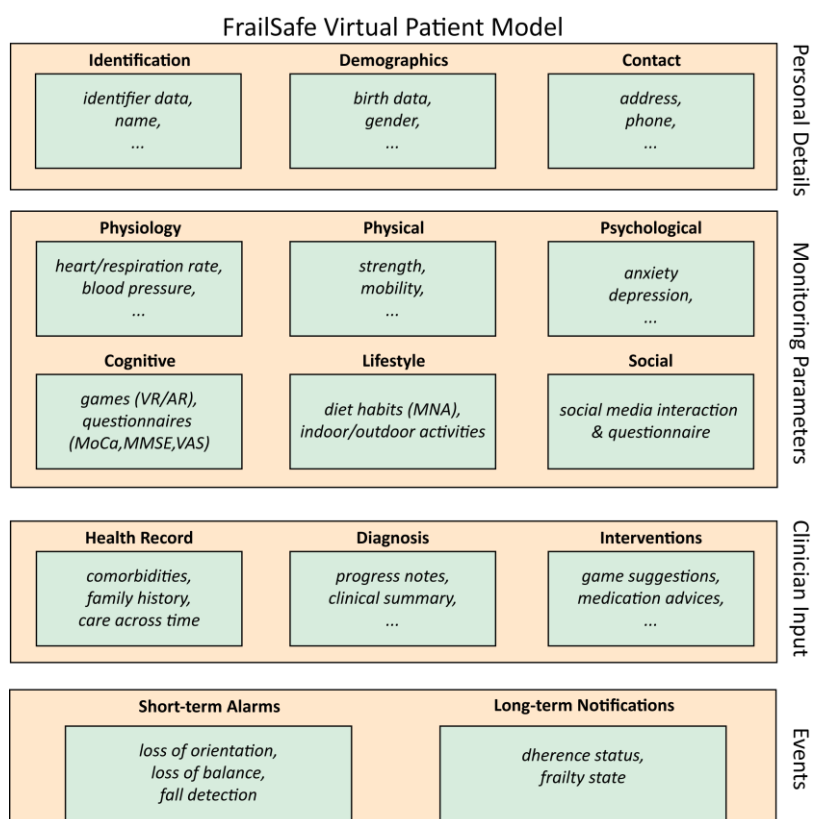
FrailSafe Virtual Patient Model

Personal Details

**Identification**
*identifier data, name, ...*

**Demographics**
*birth data, gender, ...*

**Contact**
*address, phone, ...*

Monitoring Parameters

**Physiology**
*heart/respiration rate, blood pressure, ...*

**Physical**
*strength, mobility, ...*

**Psychological**
*anxiety depression, ...*

**Cognitive**
*games (VR/AR), questionnaires (MoCa,MMSE,VAS)*

**Lifestyle**
*diet habits (MNA), indoor/outdoor activities*

**Social**
*social media interaction & questionnaire*

Clinician Input

**Health Record**
*comorbidities, family history, care across time*

**Diagnosis**
*progress notes, clinical summary, ...*

**Interventions**
*game suggestions, medication advices, ...*

Events

**Short-term Alarms**
*loss of orientation, loss of balance, fall detection*

**Long-term Notifications**
*dherence status, frailty state*